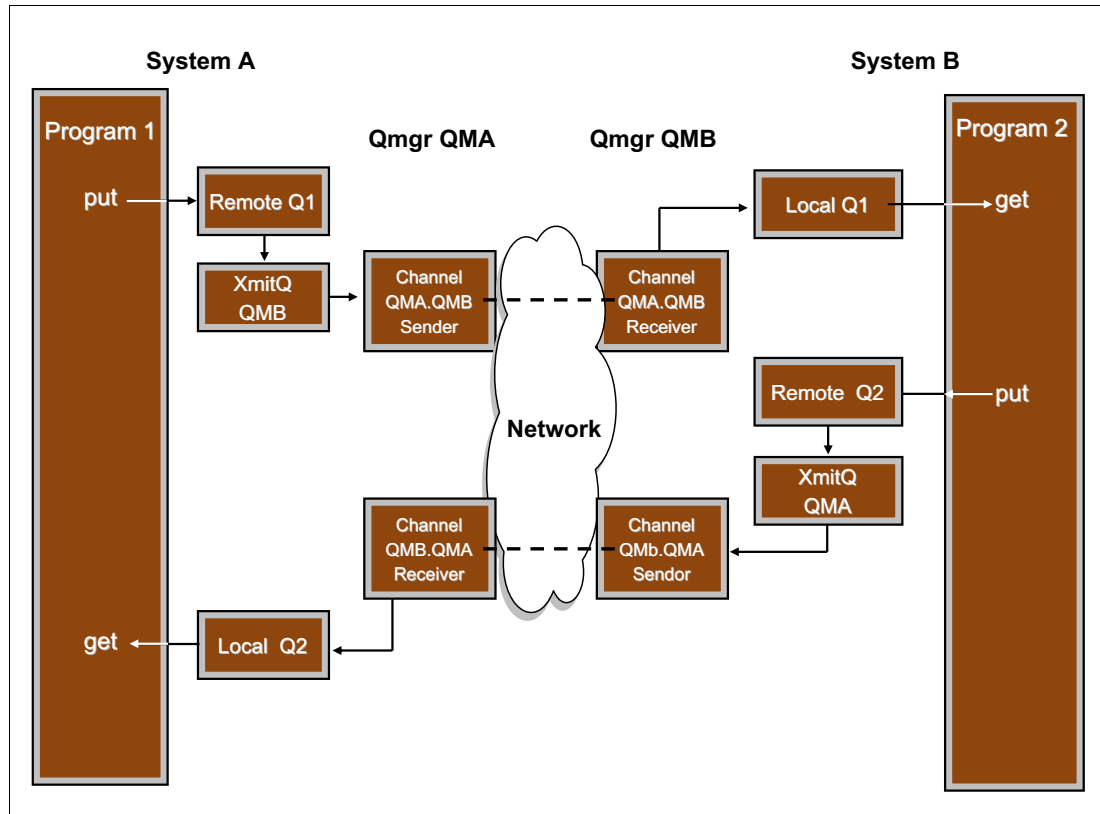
System A

System B

Program 1

Qmgr QMA

Qmgr QMB

Program 2

put

Remote Q1

Local Q1

get

XmitQ QMB

Channel QMA.QMB Sender

Channel QMA.QMB Receiver

Remote Q2

put

Network

XmitQ QMA

Channel QMB.QMA Receiver

Channel QMb.QMA Sendor

get

Local Q2